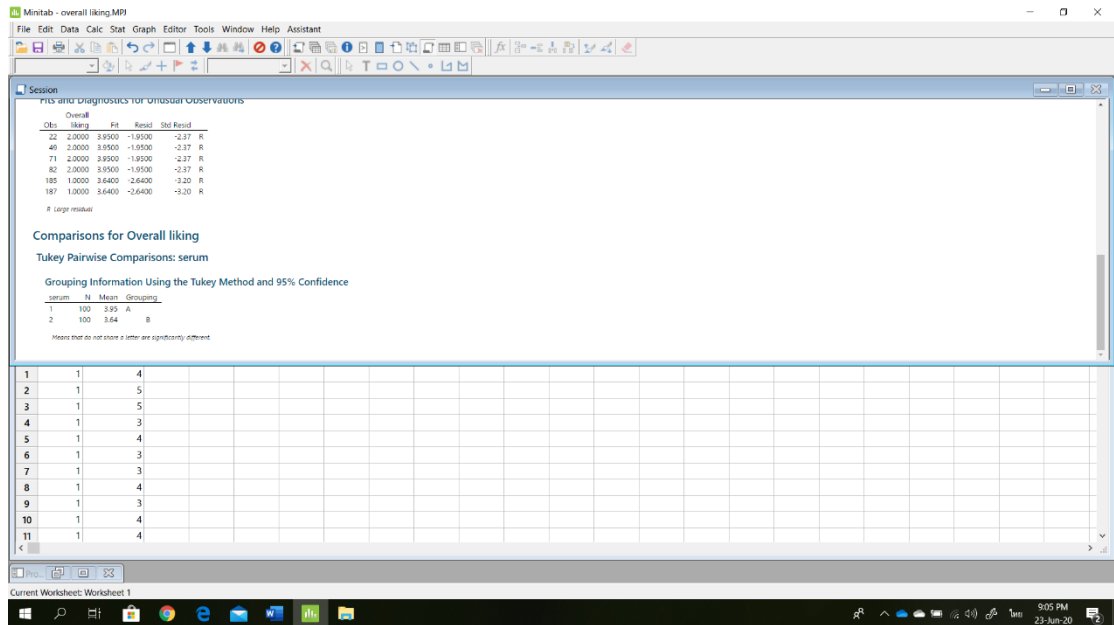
Minitab - overall liking.MPJ

File Edit Data Calc Stat Graph Editor Tools Window Help Assistant

Session

Fits and Diagnostics for Unusual Observations

| Obs | Overall liking | Fit | Resid | Std Resid | |
|---|---|---|---|---|---|
| 22 | 2.0000 | 3.9500 | -1.9500 | -2.37 | R |
| 49 | 2.0000 | 3.9500 | -1.9500 | -2.37 | R |
| 71 | 2.0000 | 3.9500 | -1.9500 | -2.37 | R |
| 82 | 2.0000 | 3.9500 | -1.9500 | -2.37 | R |
| 185 | 1.0000 | 3.6400 | -2.6400 | -3.20 | R |
| 187 | 1.0000 | 3.6400 | -2.6400 | -3.20 | R |

R Large residual

Comparisons for Overall liking

Tukey Pairwise Comparisons: serum

Grouping Information Using the Tukey Method and 95% Confidence

| serum | N | Mean | Grouping | |
|---|---|---|---|---|
| 1 | 100 | 3.95 | A | |
| 2 | 100 | 3.64 | | B |

Means that do not share a letter are significantly different.

| | | |
|---|---|---|
| 1 | 1 | 4 |
| 2 | 1 | 5 |
| 3 | 1 | 5 |
| 4 | 1 | 3 |
| 5 | 1 | 4 |
| 6 | 1 | 3 |
| 7 | 1 | 3 |
| 8 | 1 | 4 |
| 9 | 1 | 3 |
| 10 | 1 | 4 |
| 11 | 1 | 4 |

Pro...

Current Worksheet: Worksheet 1

9:05 PM
23-Jun-20